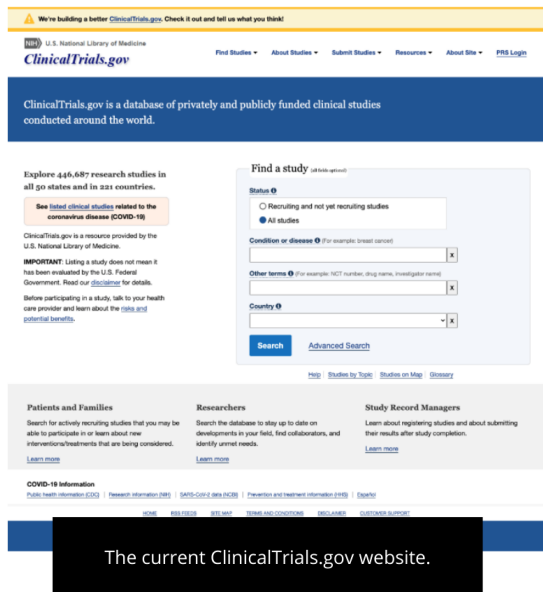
We're building a better ClinicalTrials.gov. Check it out and tell us what you think!

NIH U.S. National Library of Medicine

ClinicalTrials.gov

Find Studies ▾ About Studies ▾ Submit Studies ▾ Resources ▾ About Site ▾ PRS Login

ClinicalTrials.gov is a database of privately and publicly funded clinical studies conducted around the world.

Explore 446,687 research studies in all 50 states and in 221 countries.

See listed clinical studies related to the coronavirus disease (COVID-19)

ClinicalTrials.gov is a resource provided by the U.S. National Library of Medicine.

IMPORTANT: Listing a study does not mean it has been evaluated by the U.S. Federal Government. Read our disclaimer for details.

Before participating in a study, talk to your health care provider and learn about the risks and potential benefits.

Find a study (all fields optional)

Status

Recruiting and not yet recruiting studies

All studies

Condition or disease (For example: breast cancer)

Other terms (For example: NCT number, drug name, investigator name)

Country

Search

Advanced Search

Help | Studies by Topic | Studies on Map | Glossary

Patients and Families

Search for actively recruiting studies that you may be able to participate in or learn about new interventions/treatments that are being considered.

Learn more

Researchers

Search the database to stay up to date on developments in your field, find collaborators, and identify unmet needs.

Learn more

Study Record Managers

Learn about registering studies and about submitting their results after study completion.

Learn more

COVID-19 Information

Public health information (CDC) | Research information (NIH) | SARS-CoV-2 data (NCBI) | Prevention and treatment information (HHS) | Español

HOME RSS FEEDS SITE MAP TERMS AND CONDITIONS DISCLAIMER CUSTOMER SUPPORT

The current ClinicalTrials.gov website.